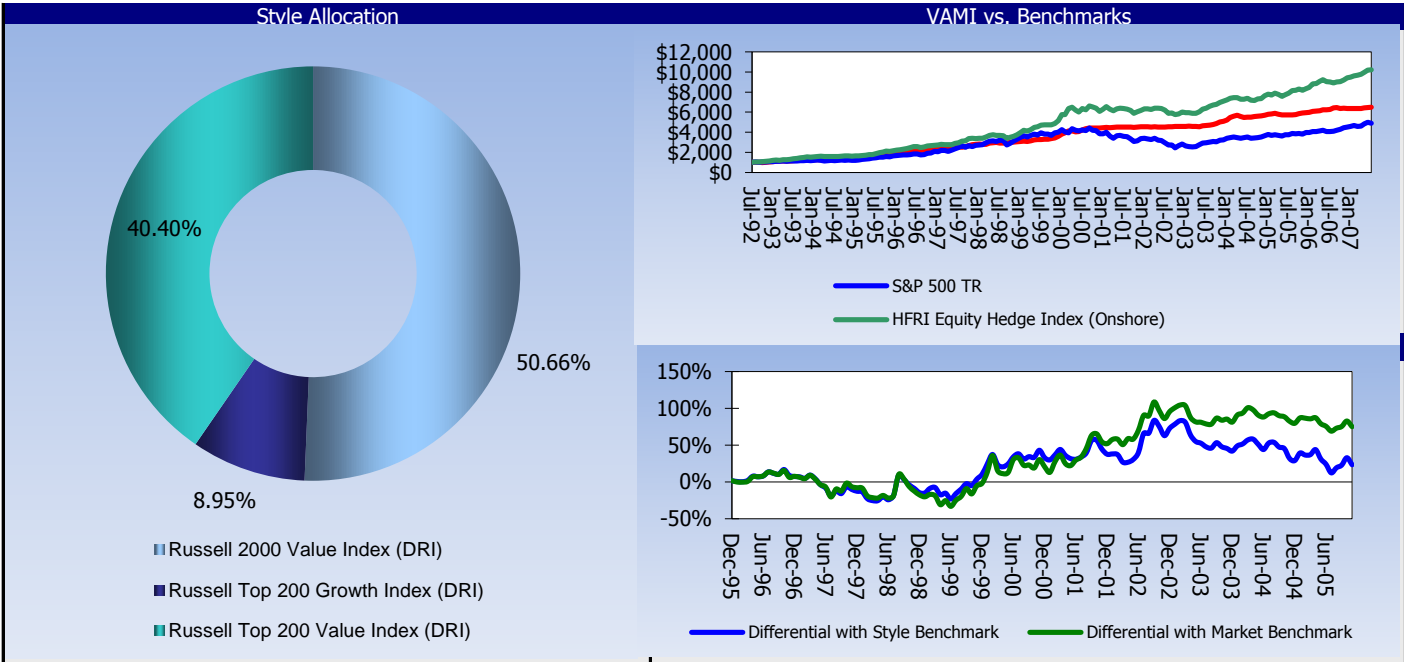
Style Allocation

40.40%

50.66%

8.95%

Russell 2000 Value Index (DRI)

Russell Top 200 Growth Index (DRI)

Russell Top 200 Value Index (DRI)

VAMI vs. Benchmarks

$12,000
$10,000
$8,000
$6,000
$4,000
$2,000
$0

Jul-92 Jan-93 Jul-93 Jan-94 Jul-94 Jan-95 Jul-95 Jan-96 Jul-96 Jan-97 Jul-97 Jan-98 Jul-98 Jan-99 Jul-99 Jan-00 Jul-00 Jan-01 Jul-01 Jan-02 Jul-02 Jan-03 Jul-03 Jan-04 Jul-04 Jan-05 Jul-05 Jan-06 Jul-06 Jan-07

S&P 500 TR

HFRI Equity Hedge Index (Onshore)

150%
100%
50%
0%
-50%

Dec-95 Jun-96 Dec-96 Jun-97 Dec-97 Jun-98 Dec-98 Jun-99 Dec-99 Jun-00 Dec-00 Jun-01 Dec-01 Jun-02 Dec-02 Jun-03 Dec-03 Jun-04 Dec-04 Jun-05

Differential with Style Benchmark

Differential with Market Benchmark